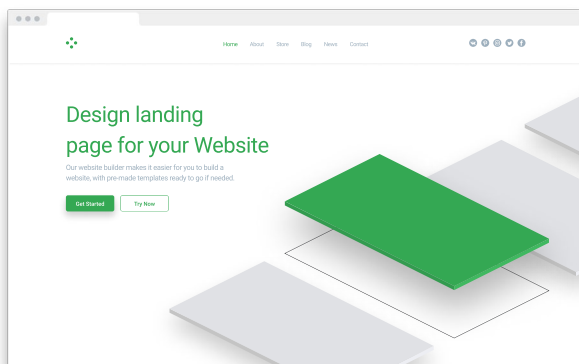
Home About Store Blog News Contact

Design landing page for your Website

Our website builder makes it easier for you to build a website, with pre-made templates ready to go if needed.

Get Started

Try Now